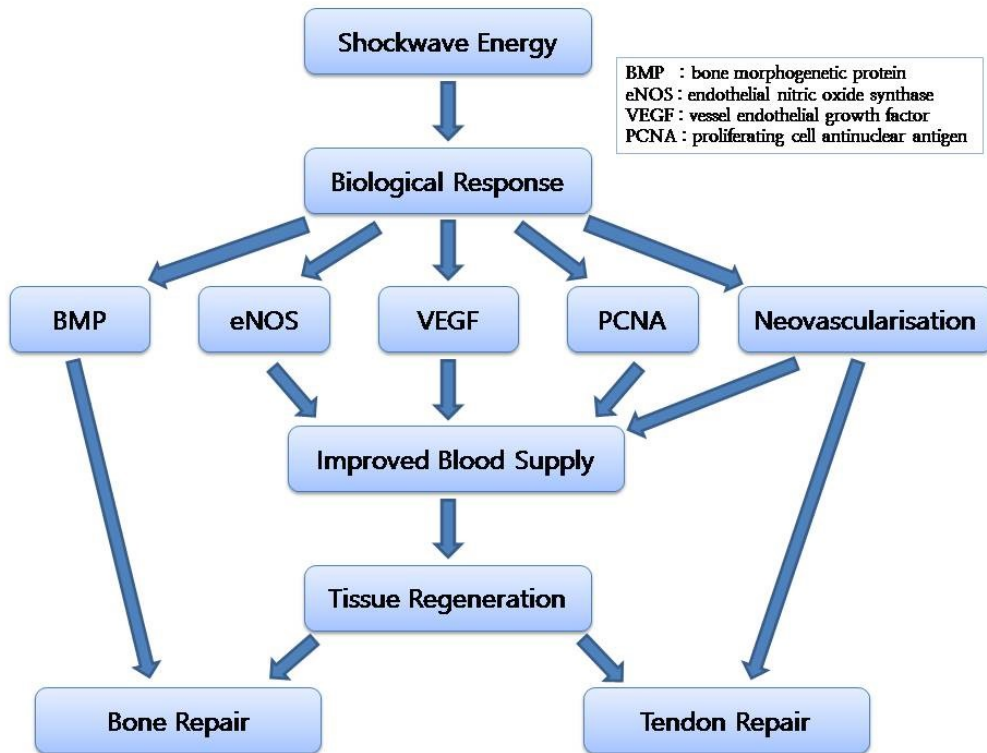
Shockwave Energy

BMP : bone morphogenetic protein
eNOS : endothelial nitric oxide synthase
VEGF : vessel endothelial growth factor
PCNA : proliferating cell antinuclear antigen

Biological Response

BMP

eNOS

VEGF

PCNA

Neovascularisation

Improved Blood Supply

Tissue Regeneration

Bone Repair

Tendon Repair